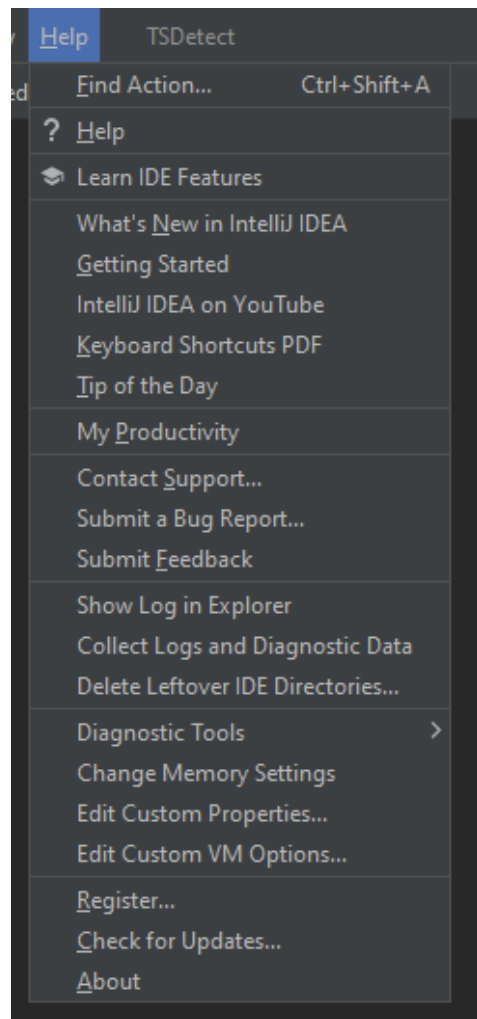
Help TSDetect

ed

Find Action... Ctrl+Shift+A
? Help
Learn IDE Features
What's New in IntelliJ IDEA
Getting Started
IntelliJ IDEA on YouTube
Keyboard Shortcuts PDF
Tip of the Day
My Productivity
Contact Support...
Submit a Bug Report...
Submit Feedback
Show Log in Explorer
Collect Logs and Diagnostic Data
Delete Leftover IDE Directories...
Diagnostic Tools >
Change Memory Settings
Edit Custom Properties...
Edit Custom VM Options...
Register...
Check for Updates...
About